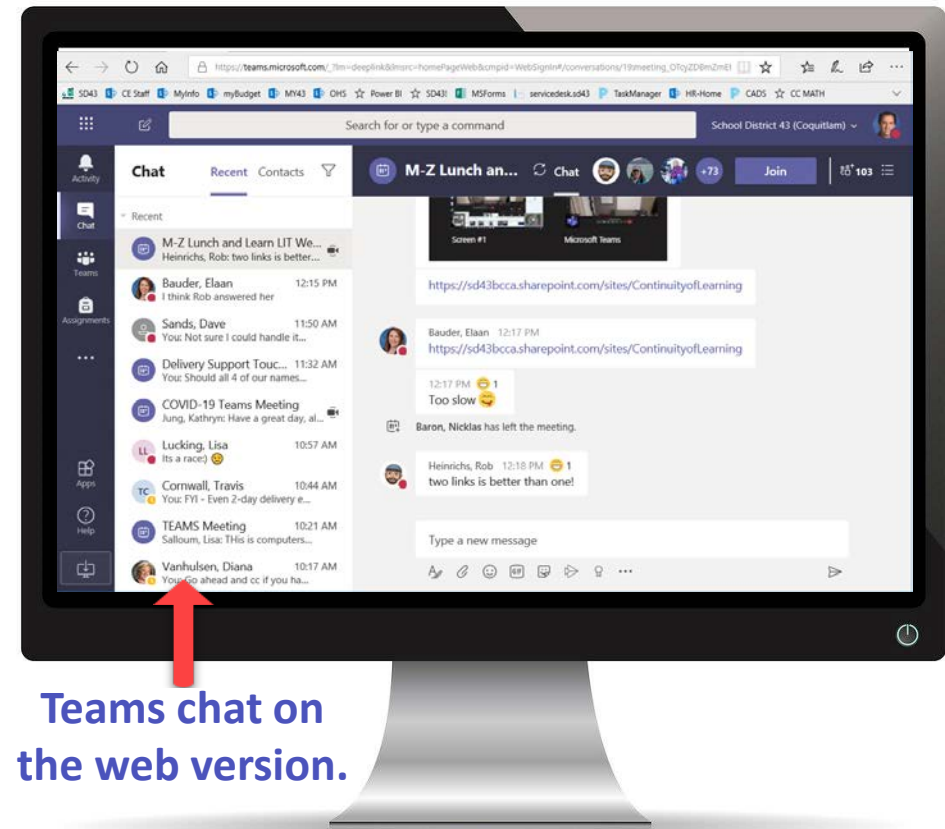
https://teams.microsoft.com/_?lm=deeplink&lmsrc=homePageWeb&cmpid=WebSignIn#/conversations/19:meeting_OTcyZD8mZmEI

SD43 CE Staff MyInfo myBudget MY43 OHS Power BI SD43! MSForms servicedesk.sd43 TaskManager HR-Home CADS CC MATH

Search for or type a command

School District 43 (Coquitlam)

Activity
Chat
Teams
Assignments
...
Apps
Help

Chat Recent Contacts

Recent

M-Z Lunch and Learn LIT We...
Heinrichs, Rob: two links is better...

Bauder, Elaan 12:15 PM
I think Rob answered her

Sands, Dave 11:50 AM
You: Not sure I could handle it...

Delivery Support Touc... 11:32 AM
You: Should all 4 of our names...

COVID-19 Teams Meeting
Jung, Kathryn: Have a great day, al...

Lucking, Lisa 10:57 AM
Its a race:)

Cornwall, Travis 10:44 AM
You: FYI - Even 2-day delivery e...

TEAMS Meeting 10:21 AM
Salloum, Lisa: THis is computers...

Vanhulsen, Diana 10:17 AM
You: Go ahead and cc if you ha...

M-Z Lunch an... Chat +73 Join 103

Screen #1 Microsoft Teams

https://sd43bcca.sharepoint.com/sites/ContinuityofLearning

Bauder, Elaan 12:17 PM
https://sd43bcca.sharepoint.com/sites/ContinuityofLearning

12:17 PM 1
Too slow

Baron, Nicklas has left the meeting.

Heinrichs, Rob 12:18 PM 1
two links is better than one!

Type a new message

Teams chat on the web version.